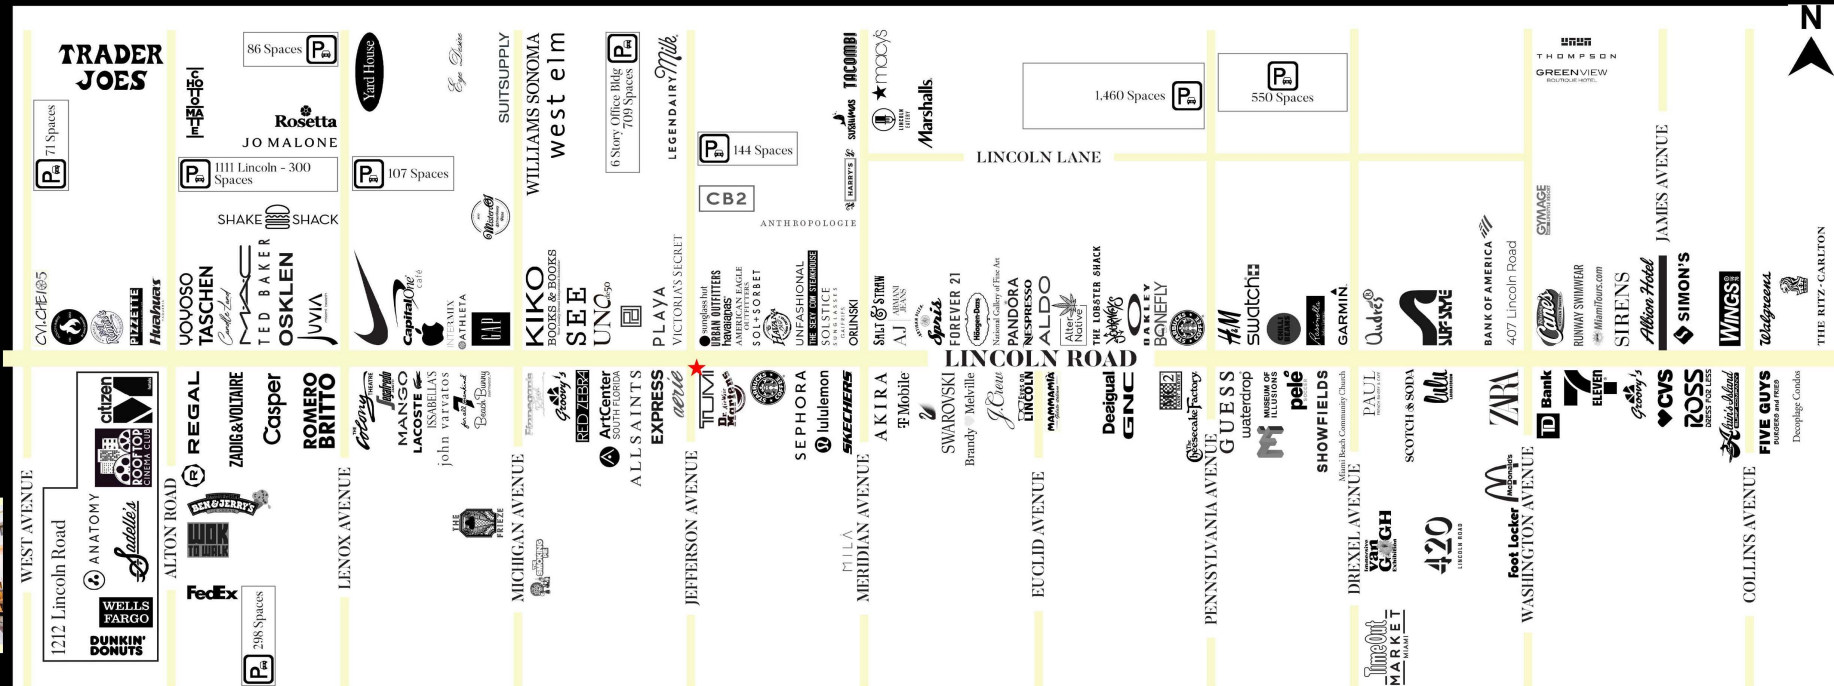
N

TRADER JOES

71 Spaces

CVLCHE105

PIZZA RITA

Huahuas

86 Spaces

Rosetta

JO MALONE

1111 Lincoln - 300 Spaces

SHAKE SHACK

YOYOSO

TASCHEN

Candle Land

MAC

TED BAKER

OSKLEN

JUVIA

Yard House

107 Spaces

Capital One café

INTERMIX

ATHLETA

GAP

Eye Desire

SUITSUPPLY

WILLIAMS SONOMA

west elm

KIKO

BOOKS & BOOKS

SEE

UNO

6 Story Office Bldg 709 Spaces

LEGENDAIRY Milk

PLAYA

VICTORIA'S SECRET

144 Spaces

CB2

ANTHROPOLOGIE

sunglass hut

URBAN OUTFITTERS

havaianas

AMERICAN EAGLE OUTFITTERS

SOL SORBET

UNFASHIONAL

SOLSTICE

ORLINSKI

HARRY'S

TACOMBI

macy's

Marshalls

LINCOLN LANE

1,460 Spaces

550 Spaces

SALT & STRAW

AJ ARMANI JEANS

Sprinkles

FOREVER 21

Häagen-Dazs

National Gallery of Fine Art

PANDORA

NESPRESSO

ALDO

Alter Native

THE LOBSTER SHACK

OAKLEY

BONEFLY

STARBUCKS

H&M

swatch

Pasquale

GARMIN

Quadro

SURFSTYLE

BANK OF AMERICA

407 Lincoln Road

GYMAGE

Cantina

RUNWAY SWIMWEAR

MiamiTours.com

SIRENS

Albion Hotel

JAMES AVENUE

SIMON'S

WINGS

Walgreens

THOMPSON

GREENVIEW

THE RITZ-CARLTON

LINCOLN ROAD

WEST AVENUE

1212 Lincoln Road

ANATOMY

citizen

ROOFTOP CINEMA CLUB

Sadelle's

WELLS FARGO

DUNKIN' DONUTS

ALTON ROAD

REGAL

ZADIG & VOLTAIRE

Casper

ROMERO BRITTO

BEN & JERRY'S

WOK TO WALK

FedEx

298 Spaces

LENOX AVENUE

The Gang

Juanita

MANGO

LACOSTE

ISSABELLAS

john varvatos

Beach Bunny

THE FREEZE

MICHIGAN AVENUE

Groovy's

RED ZEBRA

ArtCenter SOUTH FLORIDA

ALLSAINTS

EXPRESS

aerie

JEFFERSON AVENUE

TUMI

SEPHORA

lululemon

SKECHERS

MILA

MERIDIAN AVENUE

AKIRA

T Mobile

SWAROVSKI

Brandy Melville

J.Crew

MAMMAMIA

Desigual

GNC

The Cheesecake Factory

GUESS

waterdrop

MUSEUM OF ILLUSIONS

pelé

SHOWFIELDS

Miami Beach Community Church

EUCLID AVENUE

PENNSYLVANIA AVENUE

DREXEL AVENUE

PAUL

SCOTCH & SODA

lulu

Van Gogh

420

Time Out MARKET MIAMI

ZARA

McDonald's

foot locker

WASHINGTON AVENUE

TD Bank

7 ELEVEN

Groovy's

CVS

ROSS DRESS FOR LESS

Alvin's Island

FIVE GUYS BURGERS and FRIES

Decoplage Condos

COLLINS AVENUE